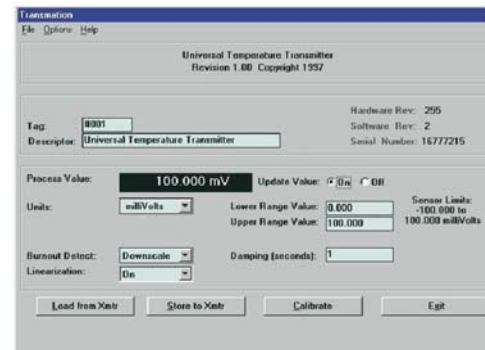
Transmation

File Options Help

Universal Temperature Transmitter
Revision 1.00 Copyright 1997

Tag: 0001
Descriptor: Universal Temperature Transmitter

Hardware Rev: 255
Software Rev: 2
Serial Number: 16777215

Process Value: 100.000 mV

Update Value: On Off

Units: milliVolts

Lower Range Value: 0.000
Upper Range Value: 100.000

Sensor Limits: -100.000 to 100.000 milliVolts

Burnout Detect: Downscale

Linearization: On

Damping (seconds): 1

Load from Xmtr

Store to Xmtr

Calibrate

Exit